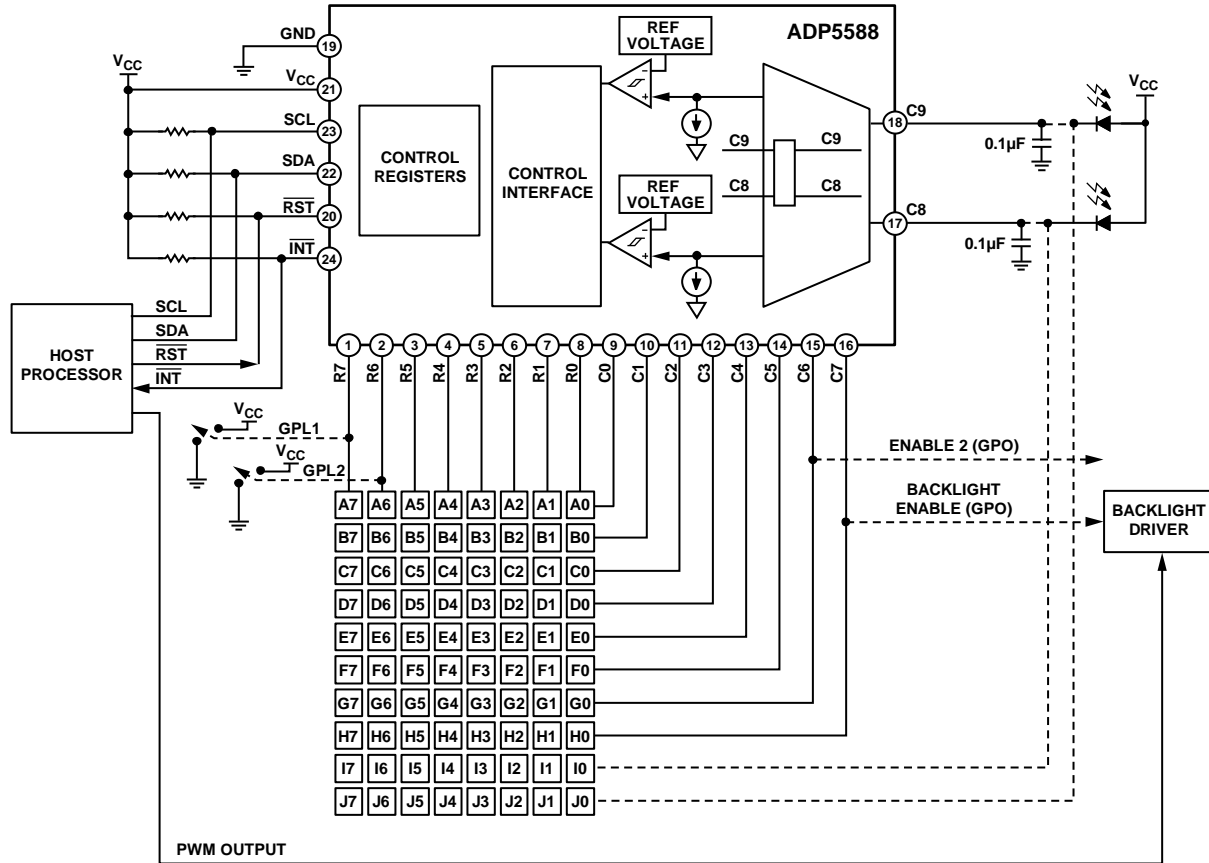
ADP5588

GND 19

$V_{CC}$

$V_{CC}$ 21

SCL 23

SDA 22

$\overline{RST}$ 20

$\overline{INT}$ 24

CONTROL REGISTERS

CONTROL INTERFACE

REF VOLTAGE

REF VOLTAGE

C9 C9

C8 C8

18 C9

17 C8

0.1µF

0.1µF

$V_{CC}$

HOST PROCESSOR

SCL

SDA

$\overline{RST}$

$\overline{INT}$

1 2 3 4 5 6 7 8 9 10 11 12 13 14 15 16

R7 R6 R5 R4 R3 R2 R1 R0 C0 C1 C2 C3 C4 C5 C6 C7

$V_{CC}$

GPL1

$V_{CC}$

GPL2

ENABLE 2 (GPO)

BACKLIGHT ENABLE (GPO)

BACKLIGHT DRIVER

| A7 | A6 | A5 | A4 | A3 | A2 | A1 | A0 |
|---|---|---|---|---|---|---|---|
| B7 | B6 | B5 | B4 | B3 | B2 | B1 | B0 |
| C7 | C6 | C5 | C4 | C3 | C2 | C1 | C0 |
| D7 | D6 | D5 | D4 | D3 | D2 | D1 | D0 |
| E7 | E6 | E5 | E4 | E3 | E2 | E1 | E0 |
| F7 | F6 | F5 | F4 | F3 | F2 | F1 | F0 |
| G7 | G6 | G5 | G4 | G3 | G2 | G1 | G0 |
| H7 | H6 | H5 | H4 | H3 | H2 | H1 | H0 |
| I7 | I6 | I5 | I4 | I3 | I2 | I1 | I0 |
| J7 | J6 | J5 | J4 | J3 | J2 | J1 | J0 |

PWM OUTPUT